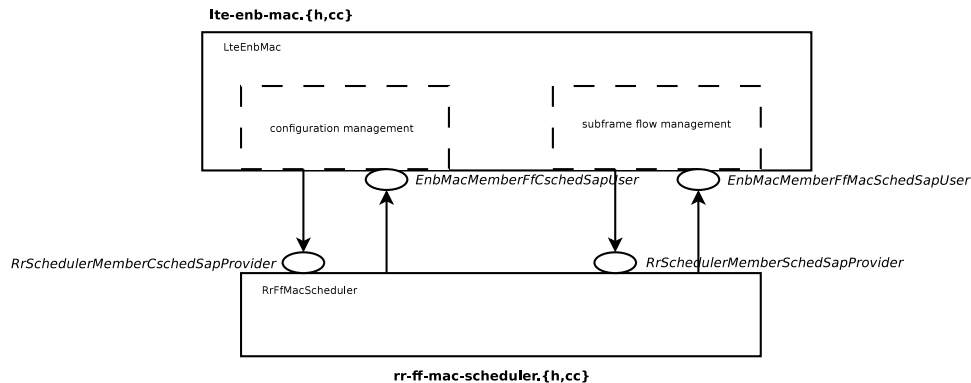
lte-enb-mac.{h,cc}

LteEnbMac

configuration management

subframe flow management

EnbMacMemberFfCschedSapUser

EnbMacMemberFfMacSchedSapUser

RrSchedulerMemberCschedSapProvider

RrSchedulerMemberSchedSapProvider

RrFfMacScheduler

rr-ff-mac-scheduler.{h,cc}